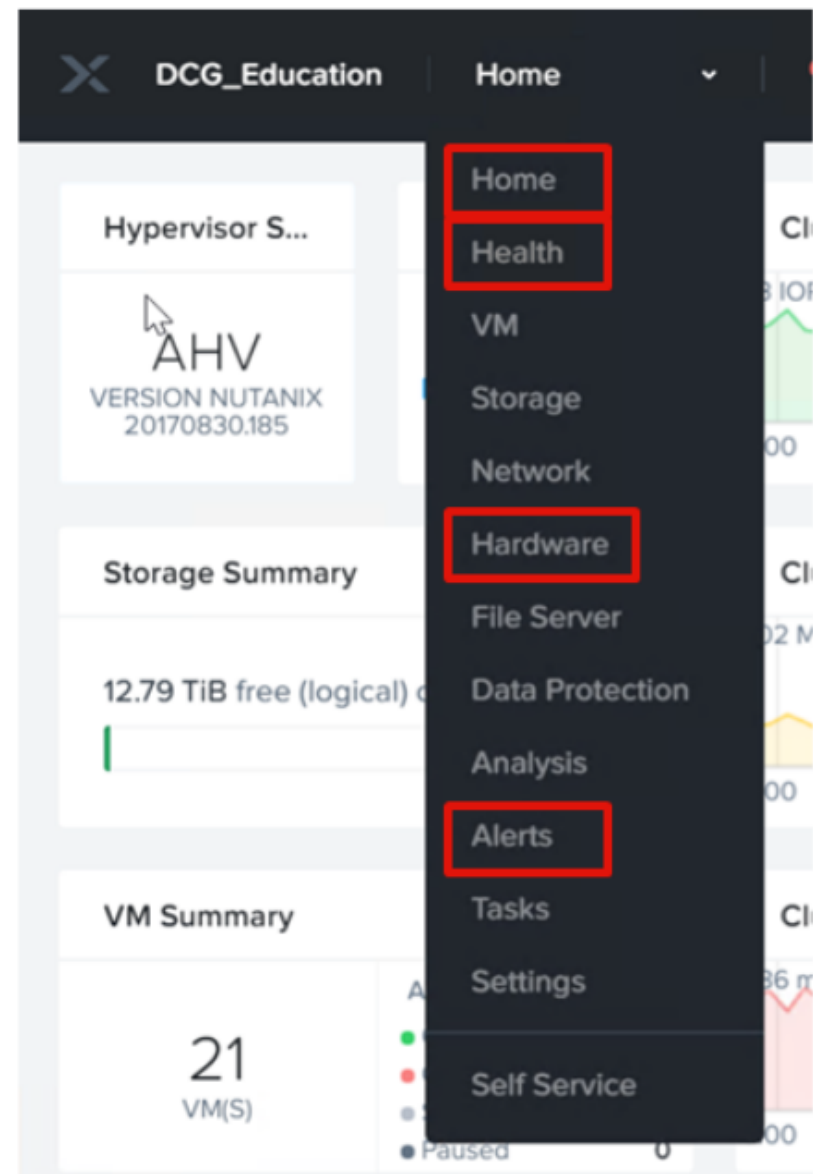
DCG_Education Home

Hypervisor S...

AHV
VERSION NUTANIX 20170830.185

Storage Summary

12.79 TiB free (logical) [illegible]

VM Summary

21
VM(S)

Paused 0

Home
Health
VM
Storage
Network
Hardware
File Server
Data Protection
Analysis
Alerts
Tasks
Settings
Self Service

Cl
IOP
00
Cl
02 M
00
Cl
86 m
00